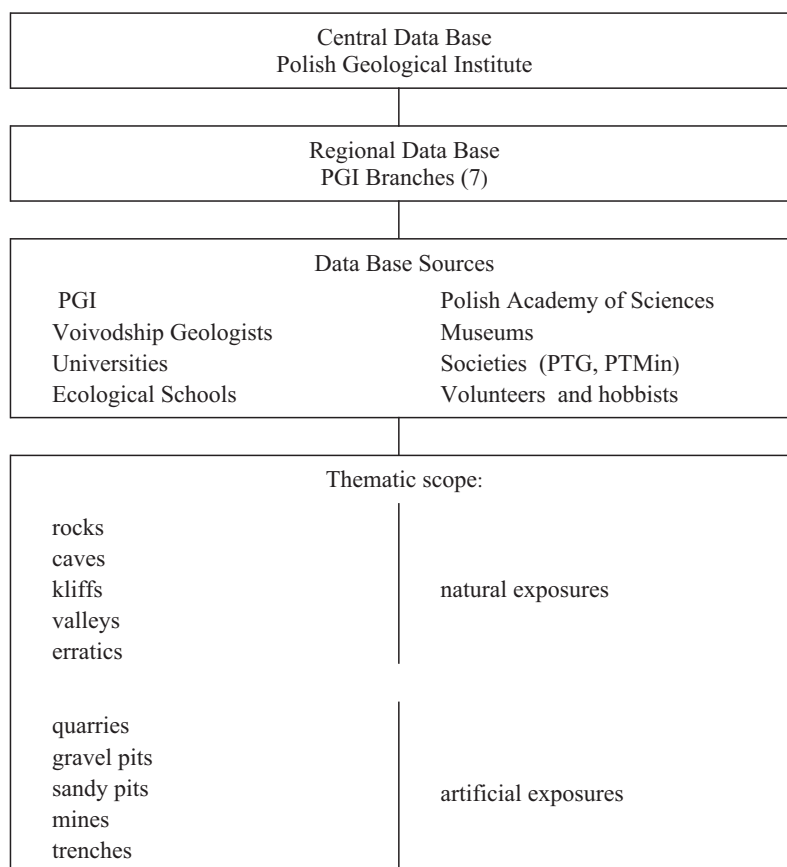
Central Data Base
Polish Geological Institute

Regional Data Base
PGI Branches (7)

Data Base Sources

PGI
Voivodship Geologists
Universities
Ecological Schools

Polish Academy of Sciences
Museums
Societies (PTG, PTMin)
Volunteers and hobbists

Thematic scope:

rocks
caves
kliffs
valleys
erratics

natural exposures

quarries
gravel pits
sandy pits
mines
trenches

artificial exposures